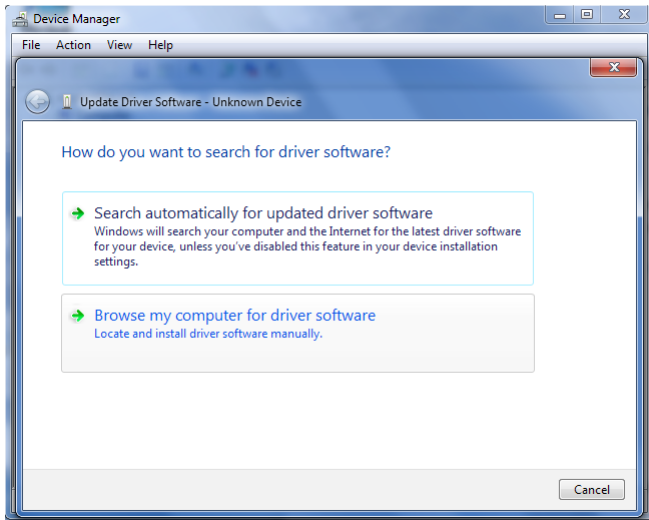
Device Manager

File Action View Help

Update Driver Software - Unknown Device

How do you want to search for driver software?

Search automatically for updated driver software
Windows will search your computer and the Internet for the latest driver software for your device, unless you've disabled this feature in your device installation settings.

Browse my computer for driver software
Locate and install driver software manually.

Cancel